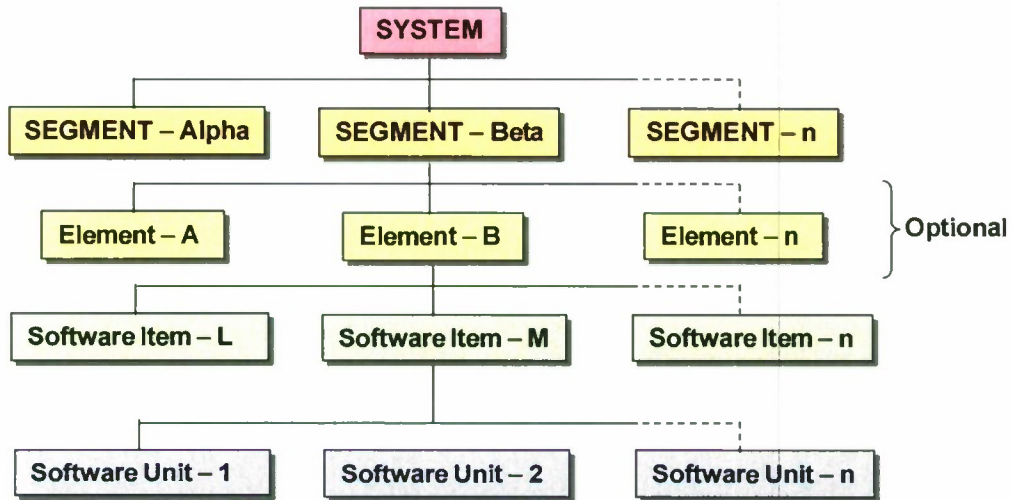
SYSTEM

SEGMENT – Alpha

SEGMENT – Beta

SEGMENT – n

Element – A

Element – B

Element – n

Optional

Software Item – L

Software Item – M

Software Item – n

Software Unit – 1

Software Unit – 2

Software Unit – n